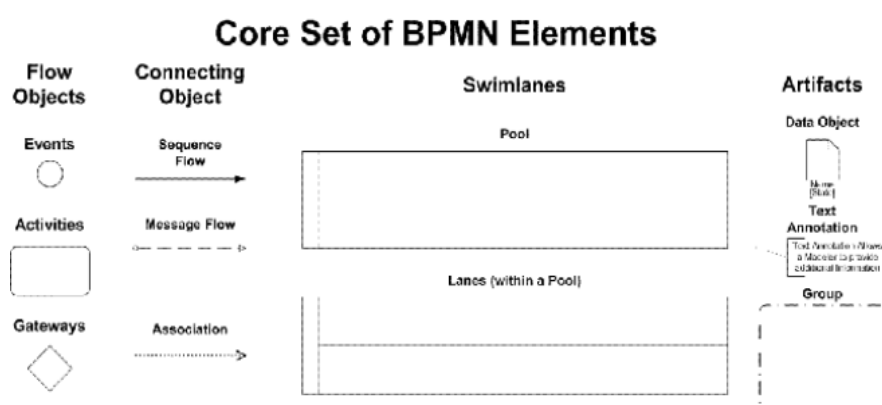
Core Set of BPMN Elements

Flow Objects

Events

Activities

Gateways

Connecting Object

Sequence Flow

Message Flow

Association

Swimlanes

Pool

Lanes (within a Pool)

Artifacts

Data Object

Name [State]

Text Annotation

Text Annotation Allows a Modeler to provide additional Information

Group